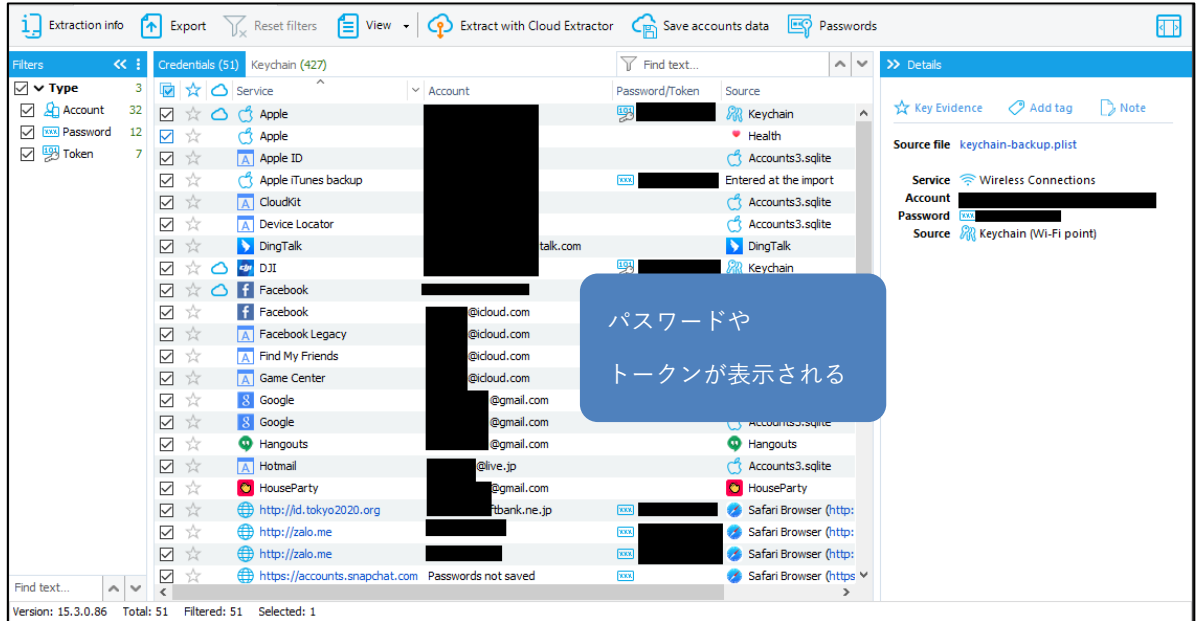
Extraction info Export Reset filters View Extract with Cloud Extractor Save accounts data Passwords

Filters

Type 3
Account 32
Password 12
Token 7

Find text...

Credentials (51) Keychain (427)

Find text...

| Service | Account | Password/Token | Source |
|---|---|---|---|
| Apple | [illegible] | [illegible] | Keychain |
| Apple | | | Health |
| Apple ID | | | Accounts3.sqlite |
| Apple iTunes backup | | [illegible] | Entered at the import |
| CloudKit | | | Accounts3.sqlite |
| Device Locator | | | Accounts3.sqlite |
| DingTalk | talk.com | | DingTalk |
| DJI | | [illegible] | Keychain |
| Facebook | | | |
| Facebook | @icloud.com | | |
| Facebook Legacy | @icloud.com | | |
| Find My Friends | @icloud.com | | |
| Game Center | @icloud.com | | |
| Google | @gmail.com | | |
| Google | @gmail.com | | Accounts3.sqlite |
| Hangouts | @gmail.com | | Hangouts |
| Hotmail | @live.jp | | Accounts3.sqlite |
| HouseParty | @gmail.com | | HouseParty |
| http://id.tokyo2020.org | ftbank.ne.jp | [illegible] | Safari Browser (http: |
| http://zalo.me | | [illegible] | Safari Browser (http: |
| http://zalo.me | | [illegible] | Safari Browser (http: |
| https://accounts.snapchat.com | Passwords not saved | | Safari Browser (https |

パスワードや

トークンが表示される

Details

Key Evidence Add tag Note

Source file keychain-backup.plist

Service Wireless Connections
Account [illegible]
Password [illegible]
Source Keychain (Wi-Fi point)

Version: 15.3.0.86 Total: 51 Filtered: 51 Selected: 1